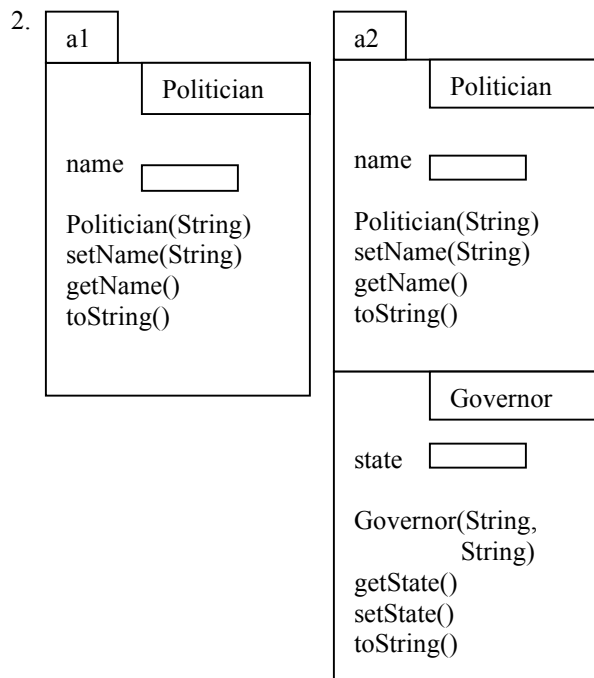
2.

a1

Politician

name

Politician(String)
setName(String)
getName()
toString()

a2

Politician

name

Politician(String)
setName(String)
getName()
toString()

Governor

state

Governor(String, String)
getState()
setState()
toString()